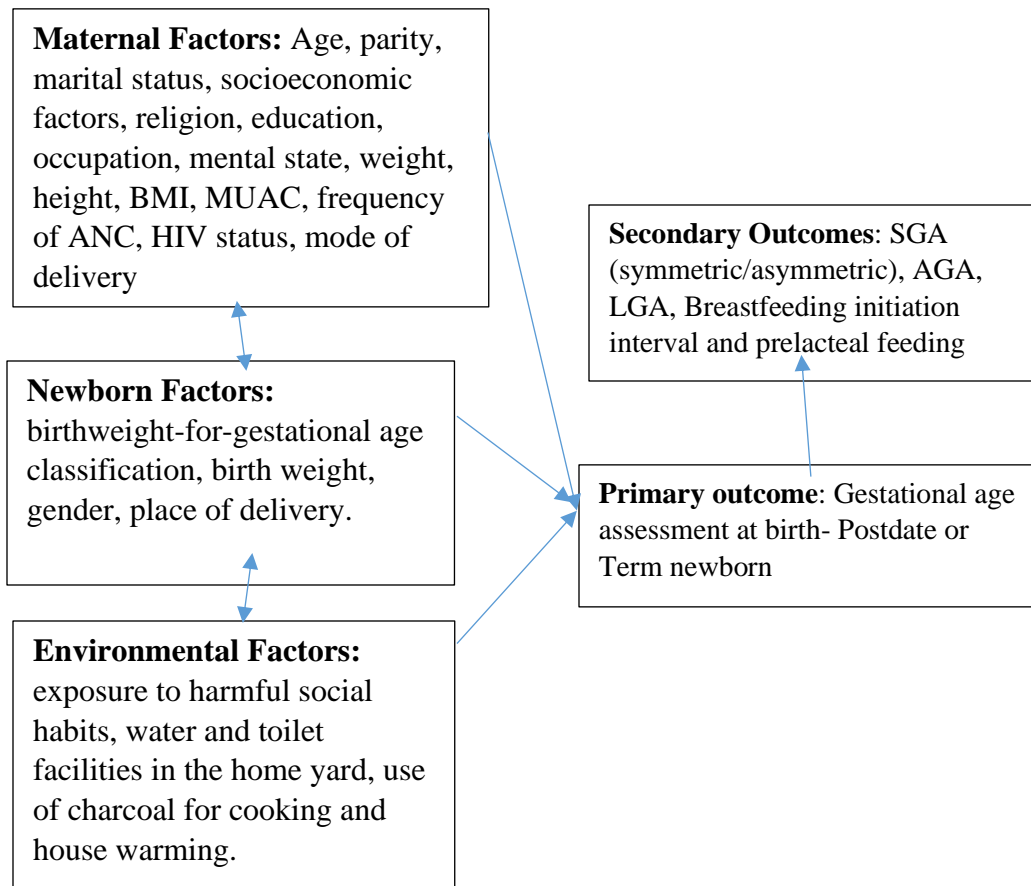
**Maternal Factors:** Age, parity, marital status, socioeconomic factors, religion, education, occupation, mental state, weight, height, BMI, MUAC, frequency of ANC, HIV status, mode of delivery

**Secondary Outcomes**: SGA (symmetric/asymmetric), AGA, LGA, Breastfeeding initiation interval and prelacteal feeding

**Newborn Factors:** birthweight-for-gestational age classification, birth weight, gender, place of delivery.

**Primary outcome**: Gestational age assessment at birth- Postdate or Term newborn

**Environmental Factors:** exposure to harmful social habits, water and toilet facilities in the home yard, use of charcoal for cooking and house warming.